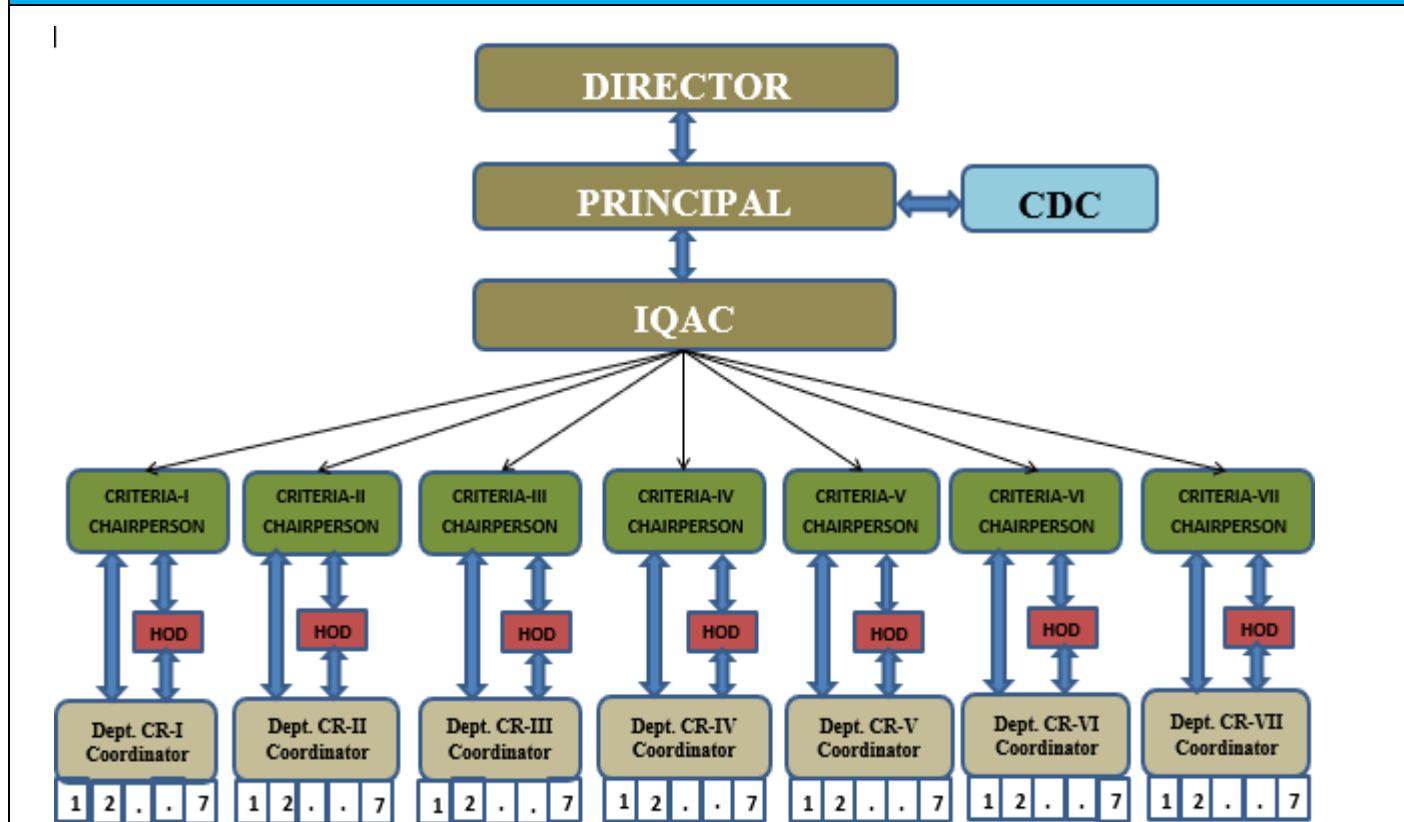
DIRECTOR

PRINCIPAL

CDC

IQAC

CRITERIA-I CHAIRPERSON

CRITERIA-II CHAIRPERSON

CRITERIA-III CHAIRPERSON

CRITERIA-IV CHAIRPERSON

CRITERIA-V CHAIRPERSON

CRITERIA-VI CHAIRPERSON

CRITERIA-VII CHAIRPERSON

HOD

HOD

HOD

HOD

HOD

HOD

HOD

Dept. CR-I Coordinator

Dept. CR-II Coordinator

Dept. CR-III Coordinator

Dept. CR-IV Coordinator

Dept. CR-V Coordinator

Dept. CR-VI Coordinator

Dept. CR-VII Coordinator

| 1 | 2 | . | . | 7 |
|---|---|---|---|---|

| 1 | 2 | . | . | 7 |
|---|---|---|---|---|

| 1 | 2 | . | . | 7 |
|---|---|---|---|---|

| 1 | 2 | . | . | 7 |
|---|---|---|---|---|

| 1 | 2 | . | . | 7 |
|---|---|---|---|---|

| 1 | 2 | . | . | 7 |
|---|---|---|---|---|

| 1 | 2 | . | . | 7 |
|---|---|---|---|---|